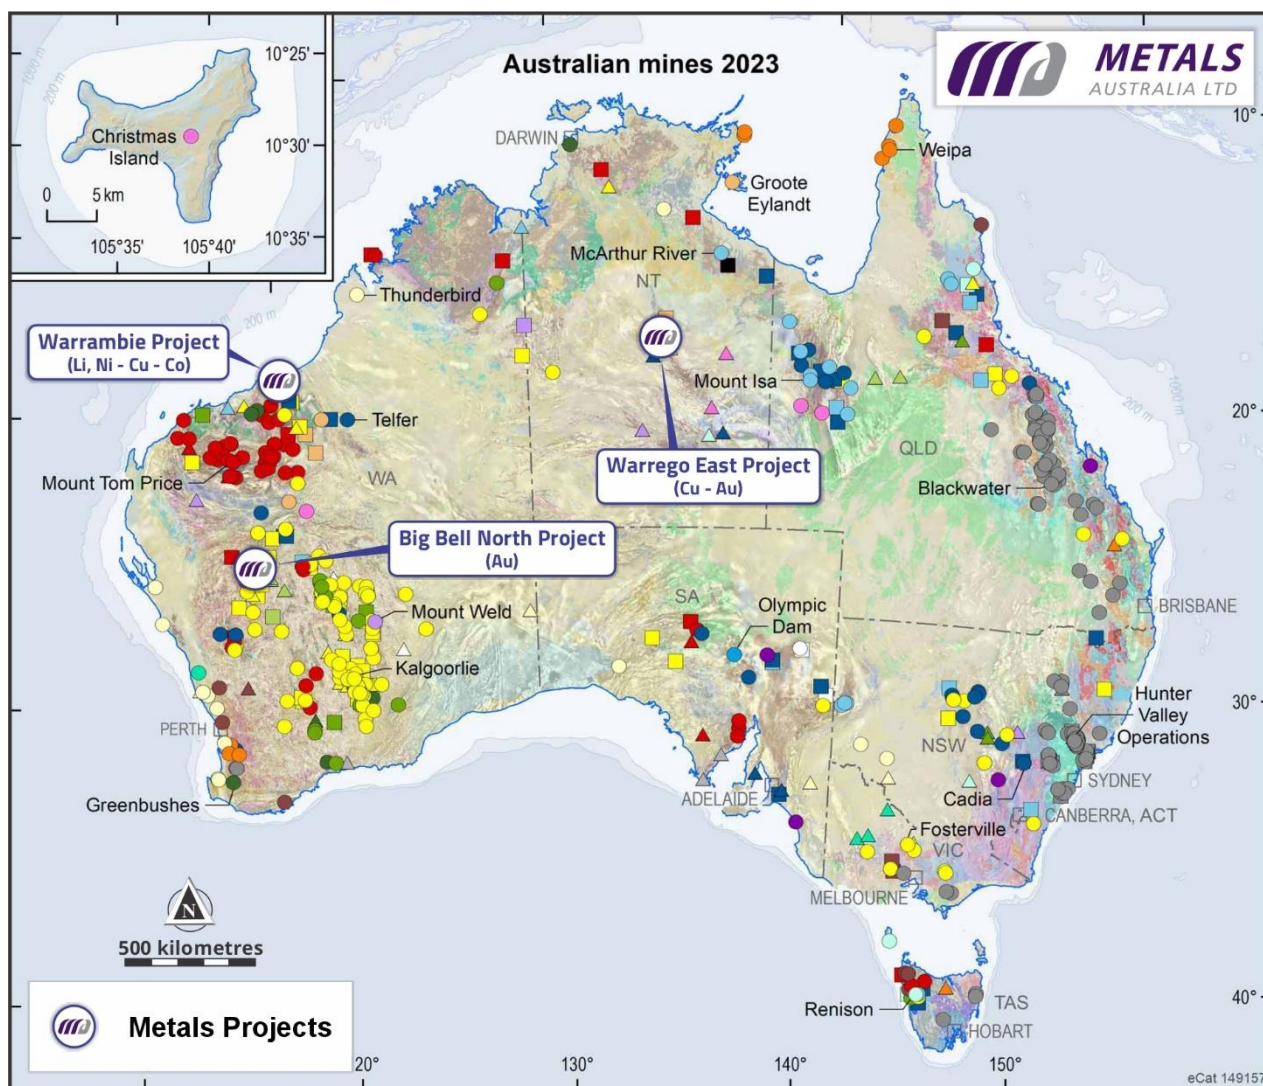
Australian mines 2023

METALS
AUSTRALIA LTD

Christmas Island
0 5 km
105°35' 105°40'
10°25'
10°30'
10°35'

10°
20°
30°
40°

DARWIN
Weipa
Groote Eylandt
McArthur River
NT
Thunderbird
Warrambie Project
(Li, Ni - Cu - Co)
Telfer
Mount Isa
Warrego East Project
(Cu - Au)
QLD
Mount Tom Price
WA
Blackwater
Big Bell North Project
(Au)
SA
Olympic Dam
Mount Weld
BRISBANE
Kalgoorlie
Hunter Valley Operations
PERTH
NSW
SYDNEY
ADELAIDE
Cadia
Greenbushes
CANBERRA, ACT
Fosterville
VIC
MELBOURNE
500 kilometres
TAS
Renison
HOBART
Metals Projects
120°
130°
140°
150°
eCat 149157